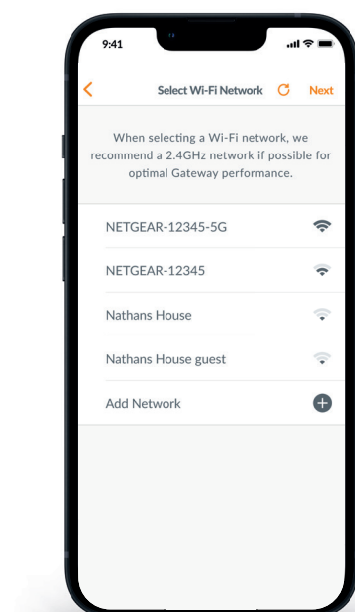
9:41

Select Wi-Fi Network Next

When selecting a Wi-Fi network, we recommend a 2.4GHz network if possible for optimal Gateway performance.

NETGEAR-12345-5G

NETGEAR-12345

Nathans House

Nathans House guest

Add Network